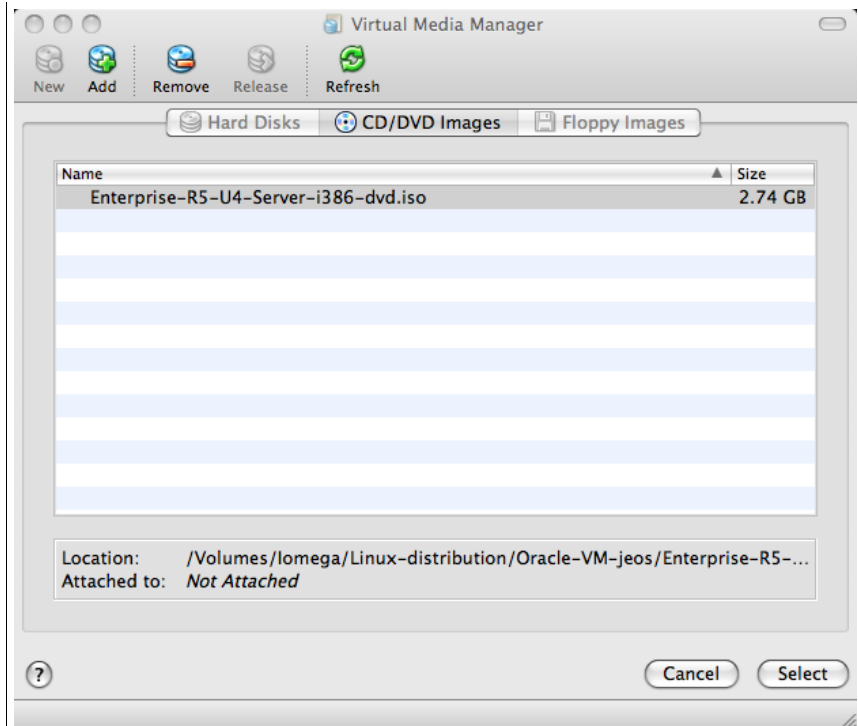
Virtual Media Manager

New Add Remove Release Refresh

Hard Disks CD/DVD Images Floppy Images

| Name | Size |
|---|---|
| Enterprise-R5-U4-Server-i386-dvd.iso | 2.74 GB |

Location: /Volumes/Iomega/Linux-distribution/Oracle-VM-jeos/Enterprise-R5-...
Attached to: *Not Attached*

?

Cancel Select